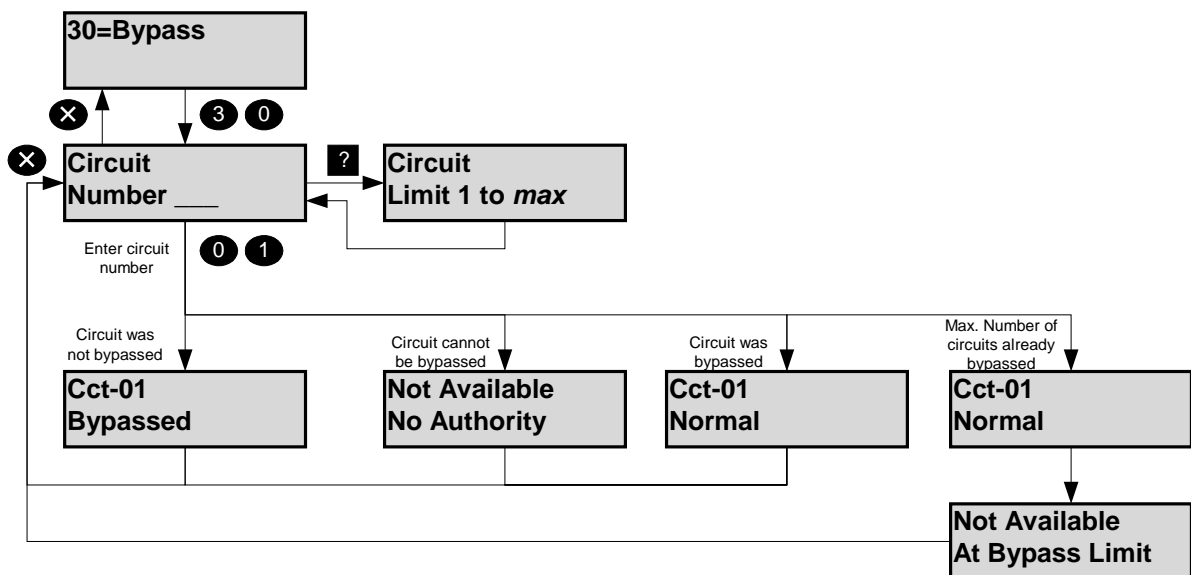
30=Bypass

3 0

Circuit
Number ___

?

Circuit
Limit 1 to *max*

Enter circuit number

0 1

Circuit was not bypassed

Cct-01
Bypassed

Circuit cannot be bypassed

Not Available
No Authority

Circuit was bypassed

Cct-01
Normal

Max. Number of circuits already bypassed

Cct-01
Normal

Not Available
At Bypass Limit